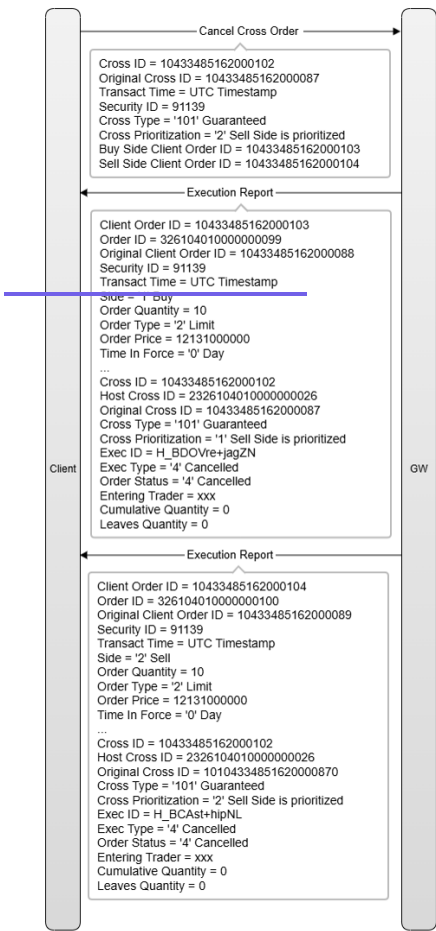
Cancel Cross Order

Cross ID = 10433485162000102
Original Cross ID = 10433485162000087
Transact Time = UTC Timestamp
Security ID = 91139
Cross Type = '101' Guaranteed
Cross Prioritization = '2' Sell Side is prioritized
Buy Side Client Order ID = 10433485162000103
Sell Side Client Order ID = 10433485162000104

Execution Report

Client Order ID = 10433485162000103
Order ID = 326104010000000099
Original Client Order ID = 10433485162000088
Security ID = 91139
Transact Time = UTC Timestamp
Side = '1' Buy
Order Quantity = 10
Order Type = '2' Limit
Order Price = 12131000000
Time In Force = '0' Day
...
Cross ID = 10433485162000102
Host Cross ID = 2326104010000000026
Original Cross ID = 10433485162000087
Cross Type = '101' Guaranteed
Cross Prioritization = '1' Sell Side is prioritized
Exec ID = H_BDOVre+jagZN
Exec Type = '4' Cancelled
Order Status = '4' Cancelled
Entering Trader = xxx
Cumulative Quantity = 0
Leaves Quantity = 0

Client

GW

Execution Report

Client Order ID = 10433485162000104
Order ID = 326104010000000100
Original Client Order ID = 10433485162000089
Security ID = 91139
Transact Time = UTC Timestamp
Side = '2' Sell
Order Quantity = 10
Order Type = '2' Limit
Order Price = 12131000000
Time In Force = '0' Day
...
Cross ID = 10433485162000102
Host Cross ID = 2326104010000000026
Original Cross ID = 10104334851620000870
Cross Type = '101' Guaranteed
Cross Prioritization = '2' Sell Side is prioritized
Exec ID = H_BCASt+hipNL
Exec Type = '4' Cancelled
Order Status = '4' Cancelled
Entering Trader = xxx
Cumulative Quantity = 0
Leaves Quantity = 0